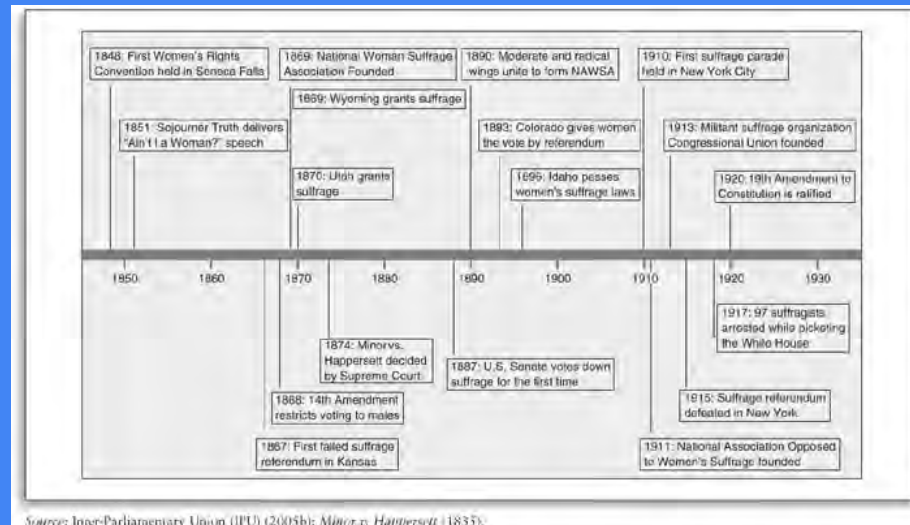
1848: First Women's Rights Convention held in Seneca Falls

1869: National Woman Suffrage Association Founded

1890: Moderate and radical wings unite to form NAWSA

1910: First suffrage parade held in New York City

1869: Wyoming grants suffrage

1851: Sojourner Truth delivers "Ain't I a Woman?" speech

1893: Colorado gives women the vote by referendum

1913: Militant suffrage organization Congressional Union founded

1870: Utah grants suffrage

1896: Idaho passes women's suffrage laws

1920: 19th Amendment to Constitution is ratified

1850 1860 1870 1880 1890 1900 1910 1920 1930

1917: 97 suffragists arrested while picketing the White House

1874: Minor vs. Happersett decided by Supreme Court

1887: U.S. Senate votes down suffrage for the first time

1868: 14th Amendment restricts voting to males

1915: Suffrage referendum defeated in New York

1867: First failed suffrage referendum in Kansas

1911: National Association Opposed to Women's Suffrage founded

Source: Inter-Parliamentary Union (IPU) (2005b); Minor v. Happersett (1835).